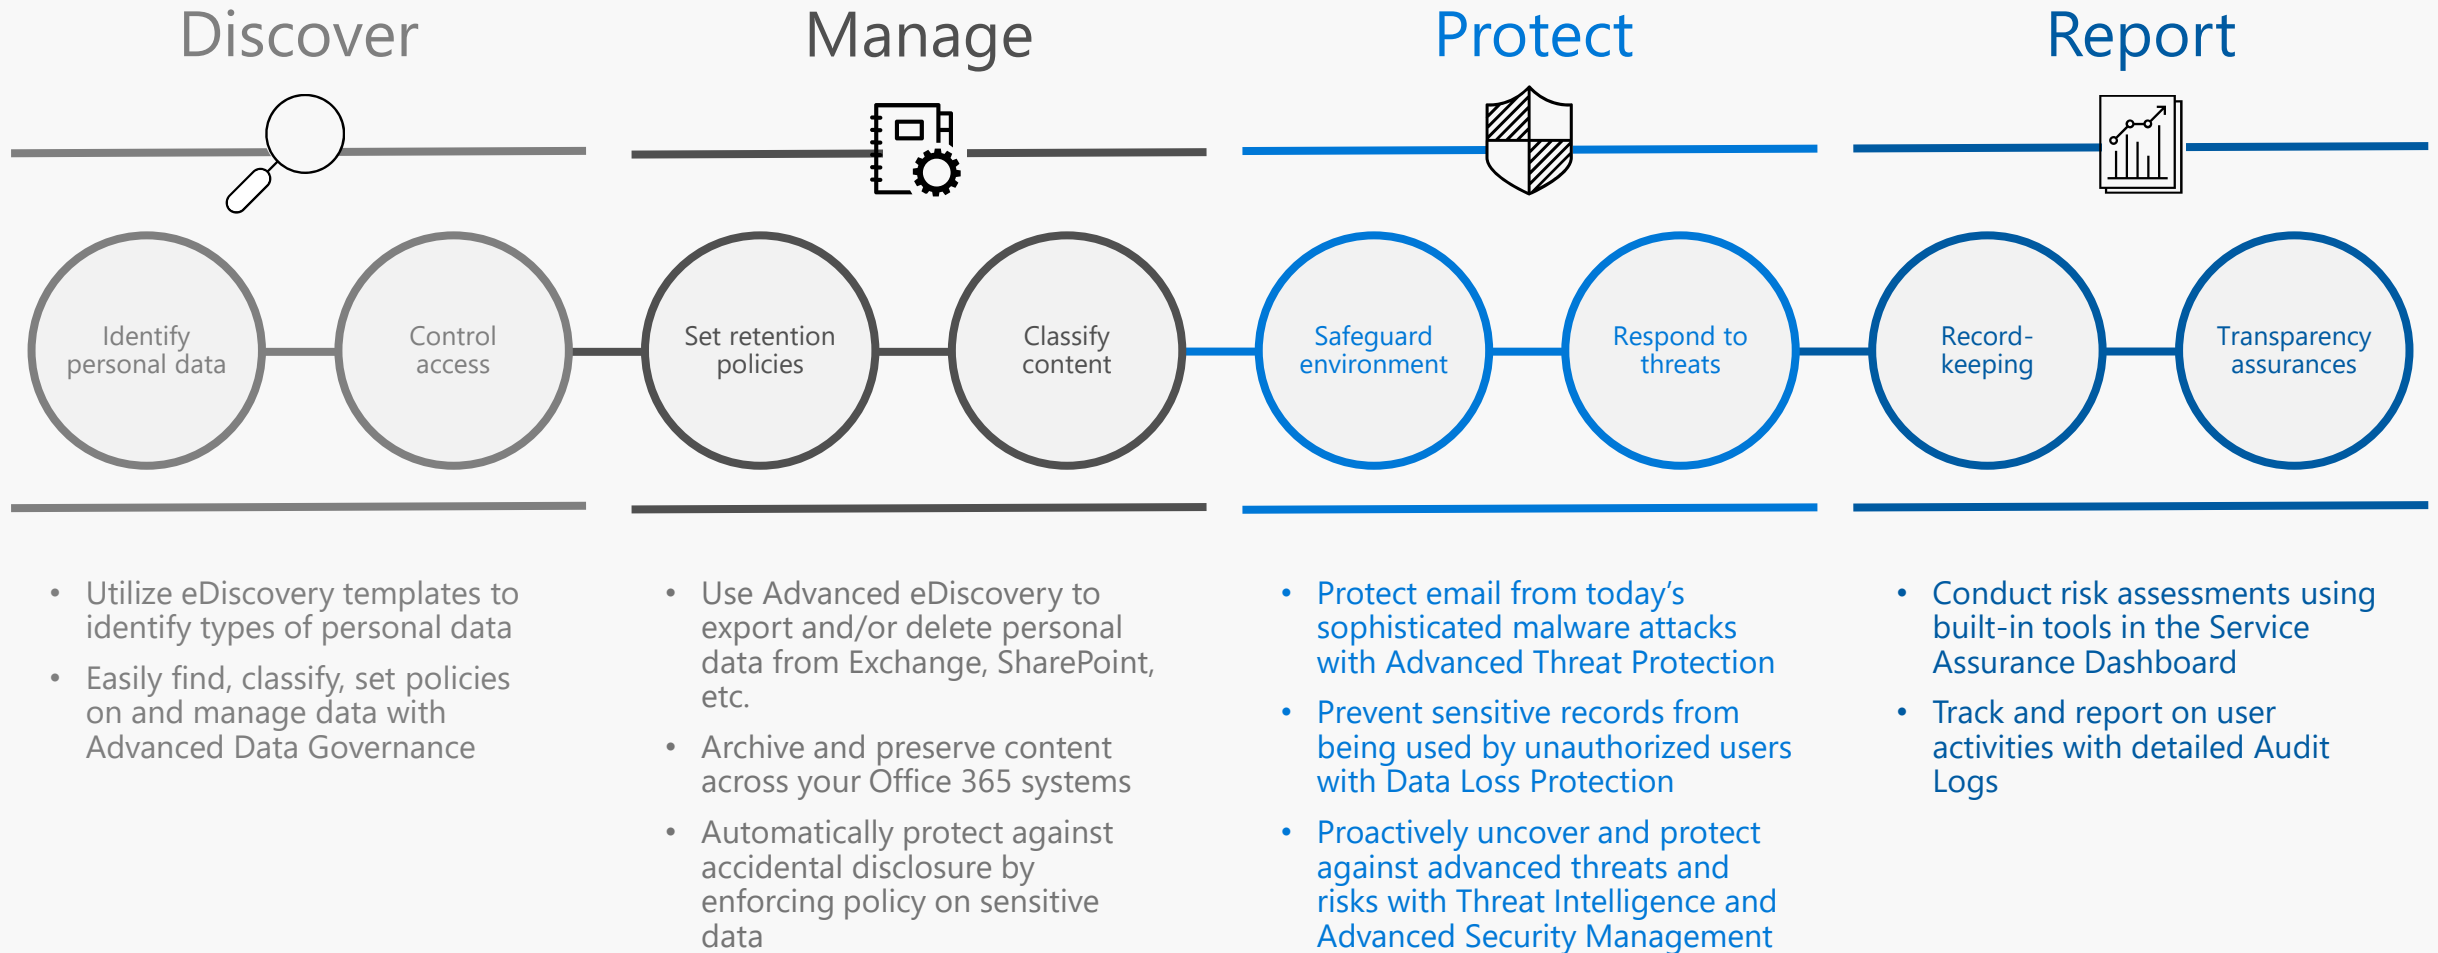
Discover

Identify personal data

Control access

- Utilize eDiscovery templates to identify types of personal data
- Easily find, classify, set policies on and manage data with Advanced Data Governance

Manage

Set retention policies

Classify content

- Use Advanced eDiscovery to export and/or delete personal data from Exchange, SharePoint, etc.
- Archive and preserve content across your Office 365 systems
- Automatically protect against accidental disclosure by enforcing policy on sensitive data

Protect

Safeguard environment

Respond to threats

- Protect email from today's sophisticated malware attacks with Advanced Threat Protection
- Prevent sensitive records from being used by unauthorized users with Data Loss Protection
- Proactively uncover and protect against advanced threats and risks with Threat Intelligence and Advanced Security Management

Report

Record-keeping

Transparency assurances

- Conduct risk assessments using built-in tools in the Service Assurance Dashboard
- Track and report on user activities with detailed Audit Logs